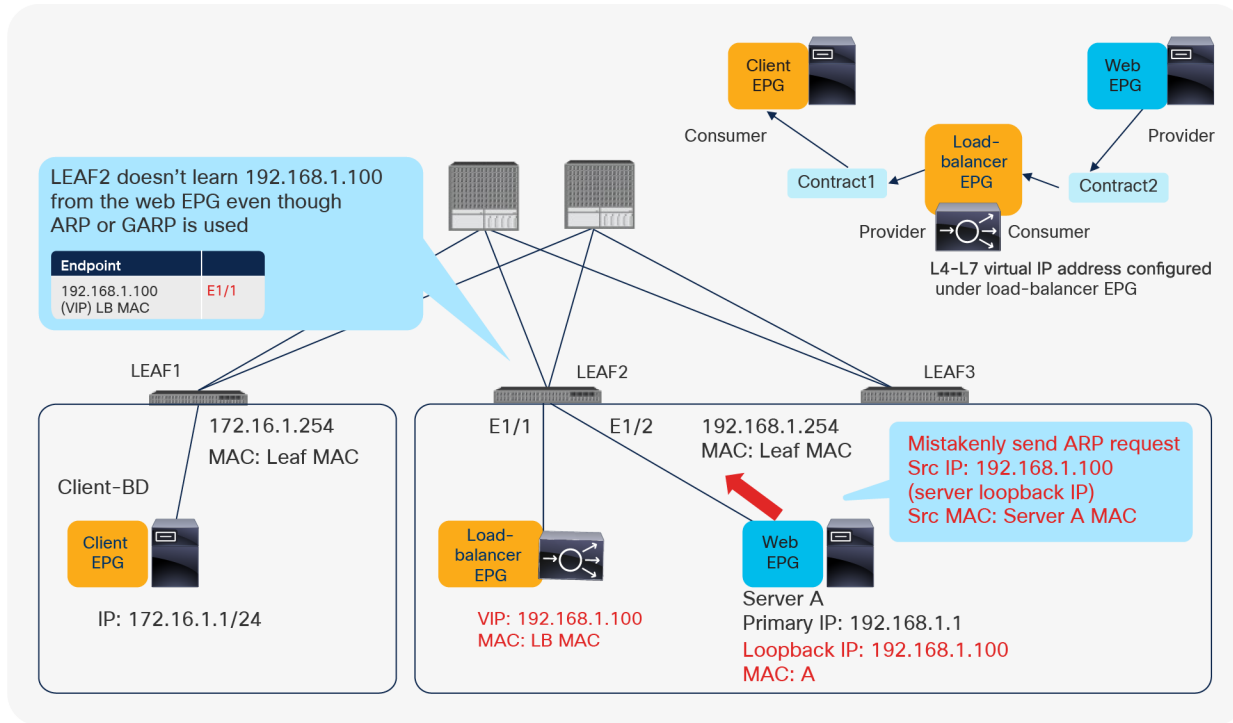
Client EPG

Web EPG

Consumer

Provider

Load-balancer EPG

Contract1

Contract2

Provider

Consumer

L4-L7 virtual IP address configured under load-balancer EPG

LEAF2 doesn't learn 192.168.1.100 from the web EPG even though ARP or GARP is used

| Endpoint | |
|---|---|
| 192.168.1.100 (VIP) LB MAC | E1/1 |

LEAF1

LEAF2

LEAF3

172.16.1.254
MAC: Leaf MAC

Client-BD

Client EPG

IP: 172.16.1.1/24

E1/1

E1/2

192.168.1.254
MAC: Leaf MAC

Mistakenly send ARP request
Src IP: 192.168.1.100
(server loopback IP)
Src MAC: Server A MAC

Load-balancer EPG

VIP: 192.168.1.100
MAC: LB MAC

Web EPG

Server A
Primary IP: 192.168.1.1
Loopback IP: 192.168.1.100
MAC: A